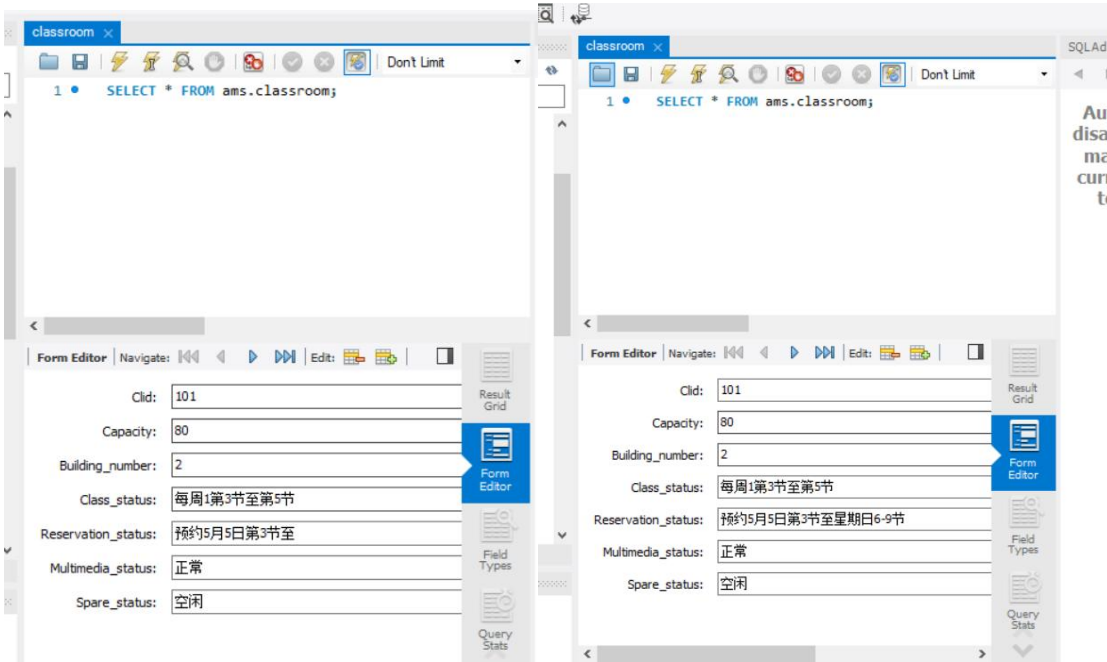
classroom ×

Don't Limit

1 SELECT * FROM ams.classroom;

Form Editor | Navigate: | Edit:

Result Grid

Form Editor

Field Types

Query Stats

ClId: 101

Capacity: 80

Building_number: 2

Class_status: 每周1第3节至第5节

Reservation_status: 预约5月5日第3节至

Multimedia_status: 正常

Spare_status: 空闲

classroom ×

SQLAd

Don't Limit

1 SELECT * FROM ams.classroom;

Au
disa
ma
curr
to

Form Editor | Navigate: | Edit:

Result Grid

Form Editor

Field Types

Query Stats

ClId: 101

Capacity: 80

Building_number: 2

Class_status: 每周1第3节至第5节

Reservation_status: 预约5月5日第3节至星期日6-9节

Multimedia_status: 正常

Spare_status: 空闲